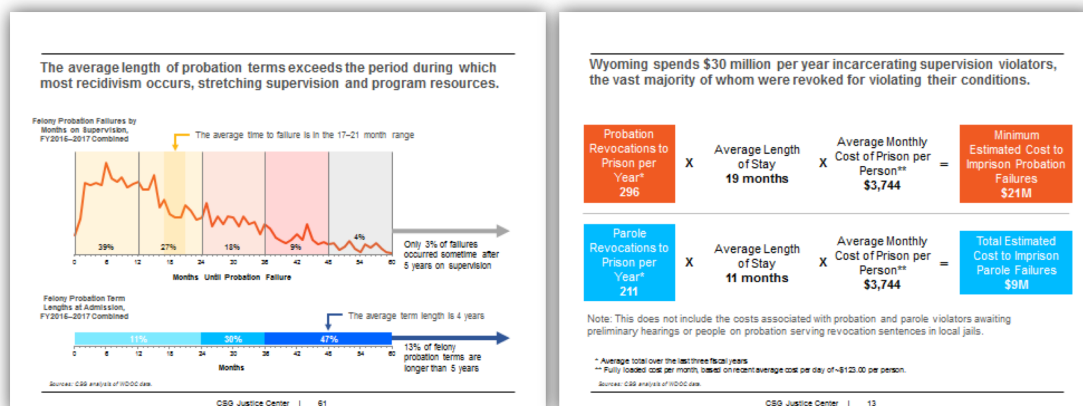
The average length of probation terms exceeds the period during which most recidivism occurs, stretching supervision and program resources.

Felony Probation Failures by Months on Supervision, FY2016–2017 Combined

The average time to failure is in the 17–21 month range

39%
27%
18%
9%
4%

0 6 12 18 24 30 36 42 48 54 60

Months Until Probation Failure

Only 3% of failures occurred sometime after 5 years on supervision

Felony Probation Term Lengths at Admission, FY2016–2017 Combined

The average term length is 4 years

11%
30%
47%

0 6 12 18 24 30 36 42 48 54 60

Months

13% of felony probation terms are longer than 5 years

Sources: CSG analysis of WDOC data.

CSG Justice Center | 61

Wyoming spends $30 million per year incarcerating supervision violators, the vast majority of whom were revoked for violating their conditions.

| Probation Revocations to Prison per Year* 296 | X | Average Length of Stay 19 months | X | Average Monthly Cost of Prison per Person** $3,744 | = | Minimum Estimated Cost to Imprison Probation Failures $21M |
|---|---|---|---|---|---|---|
| Parole Revocations to Prison per Year* 211 | X | Average Length of Stay 11 months | X | Average Monthly Cost of Prison per Person** $3,744 | = | Total Estimated Cost to Imprison Parole Failures $9M |

Note: This does not include the costs associated with probation and parole violators awaiting preliminary hearings or people on probation serving revocation sentences in local jails.

* Average total over the last three fiscal years
** Fully loaded cost per month, based on recent average cost per day of ~$123.00 per person.

Sources: CSG analysis of WDOC data.

CSG Justice Center | 13